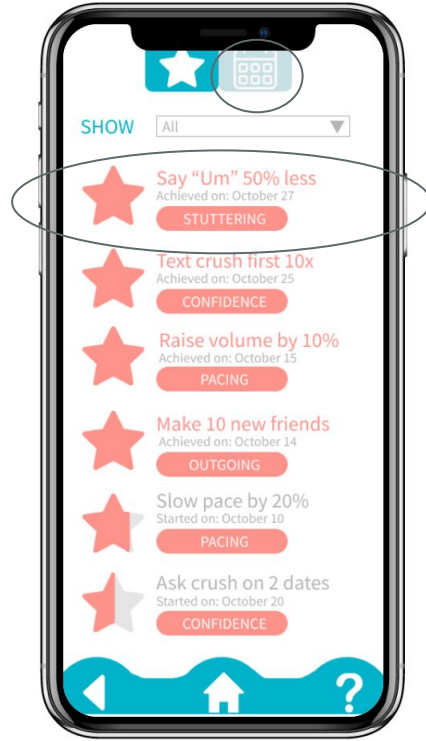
SHOW All

Say “Um” 50% less
Achieved on: October 27
STUTTERING

Text crush first 10x
Achieved on: October 25
CONFIDENCE

Raise volume by 10%
Achieved on: October 15
PACING

Make 10 new friends
Achieved on: October 14
OUTGOING

Slow pace by 20%
Started on: October 10
PACING

Ask crush on 2 dates
Started on: October 20
CONFIDENCE

?